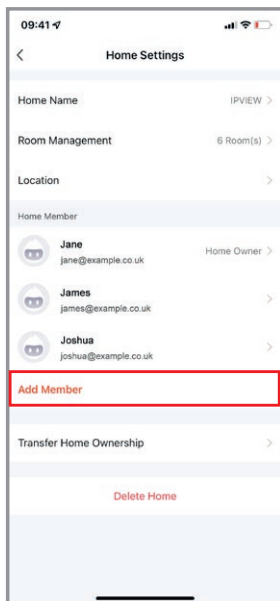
09:41

Home Settings

Home Name IPVIEW >

Room Management 6 Room(s) >

Location >

Home Member

Jane
jane@example.co.uk
Home Owner >

James
james@example.co.uk
>

Joshua
joshua@example.co.uk
>

Add Member

Transfer Home Ownership >

Delete Home